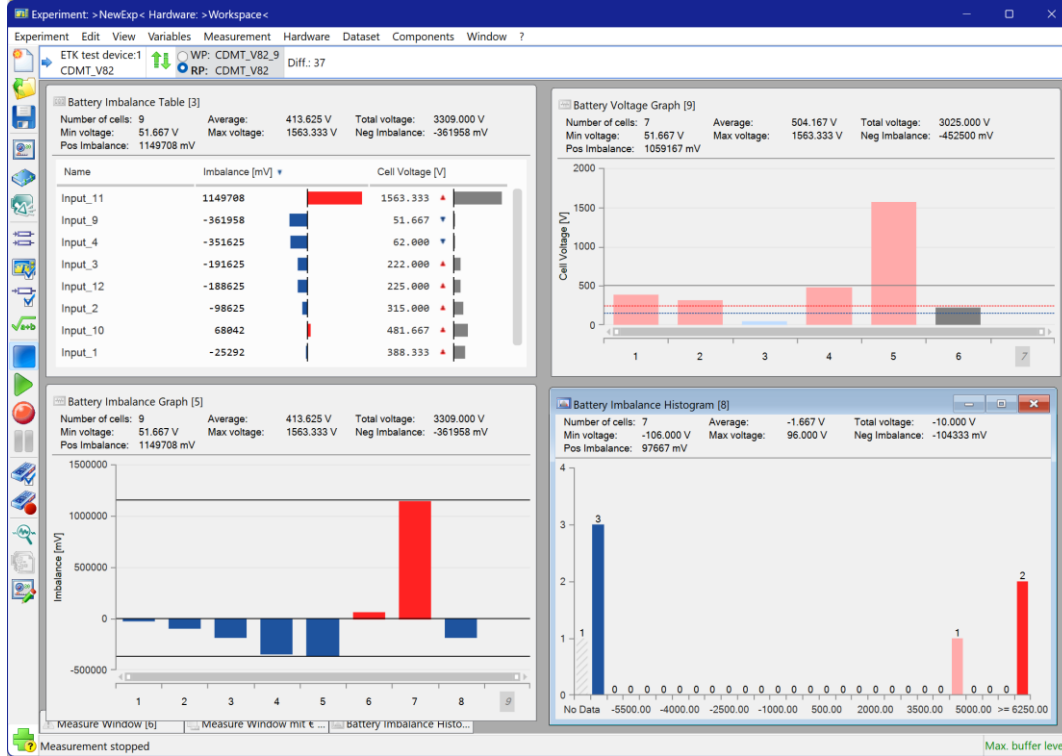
Experiment: >NewExp< Hardware: >Workspace<

Experiment Edit View Variables Measurement Hardware Dataset Components Window ?

ETK test device:1
CDMT_V82
WP: CDMT_V82_9
RP: CDMT_V82
Diff.: 37

Battery Imbalance Table [3]
Number of cells: 9
Min voltage: 51.667 V
Pos Imbalance: 1149708 mV
Average: 413.625 V
Max voltage: 1563.333 V
Total voltage: 3309.000 V
Neg Imbalance: -361958 mV

| Name | Imbalance [mV] | Cell Voltage [V] |
|---|---|---|
| Input_11 | 1149708 | 1563.333 |
| Input_9 | -361958 | 51.667 |
| Input_4 | -351625 | 62.000 |
| Input_3 | -191625 | 222.000 |
| Input_12 | -188625 | 225.000 |
| Input_2 | -98625 | 315.000 |
| Input_10 | 68042 | 481.667 |
| Input_1 | -25292 | 388.333 |

Battery Voltage Graph [9]
Number of cells: 7
Min voltage: 51.667 V
Pos Imbalance: 1059167 mV
Average: 504.167 V
Max voltage: 1563.333 V
Total voltage: 3025.000 V
Neg Imbalance: -452500 mV
2000
1500
1000
500
0
Cell Voltage [V]
1 2 3 4 5 6 7

Battery Imbalance Graph [5]
Number of cells: 9
Min voltage: 51.667 V
Pos Imbalance: 1149708 mV
Average: 413.625 V
Max voltage: 1563.333 V
Total voltage: 3309.000 V
Neg Imbalance: -361958 mV
1500000
1000000
500000
0
-500000
Imbalance [mV]
1 2 3 4 5 6 7 8 9

Battery Imbalance Histogram [8]
Number of cells: 7
Min voltage: -106.000 V
Pos Imbalance: 97667 mV
Average: -1.667 V
Max voltage: 96.000 V
Total voltage: -10.000 V
Neg Imbalance: -104333 mV
4
3
2
1
0
1 3 0 0 0 0 0 0 0 0 0 0 0 0 0 0 0 0 0 0 0 0 0 0 0 0 1 0 0 0 2
No Data -5500.00 -4000.00 -2500.00 -1000.00 500.00 2000.00 3500.00 5000.00 >= 6250.00

Measure Window [6]
Measure Window mit € ...
Battery Imbalance Histo...

Measurement stopped
Max. buffer leve